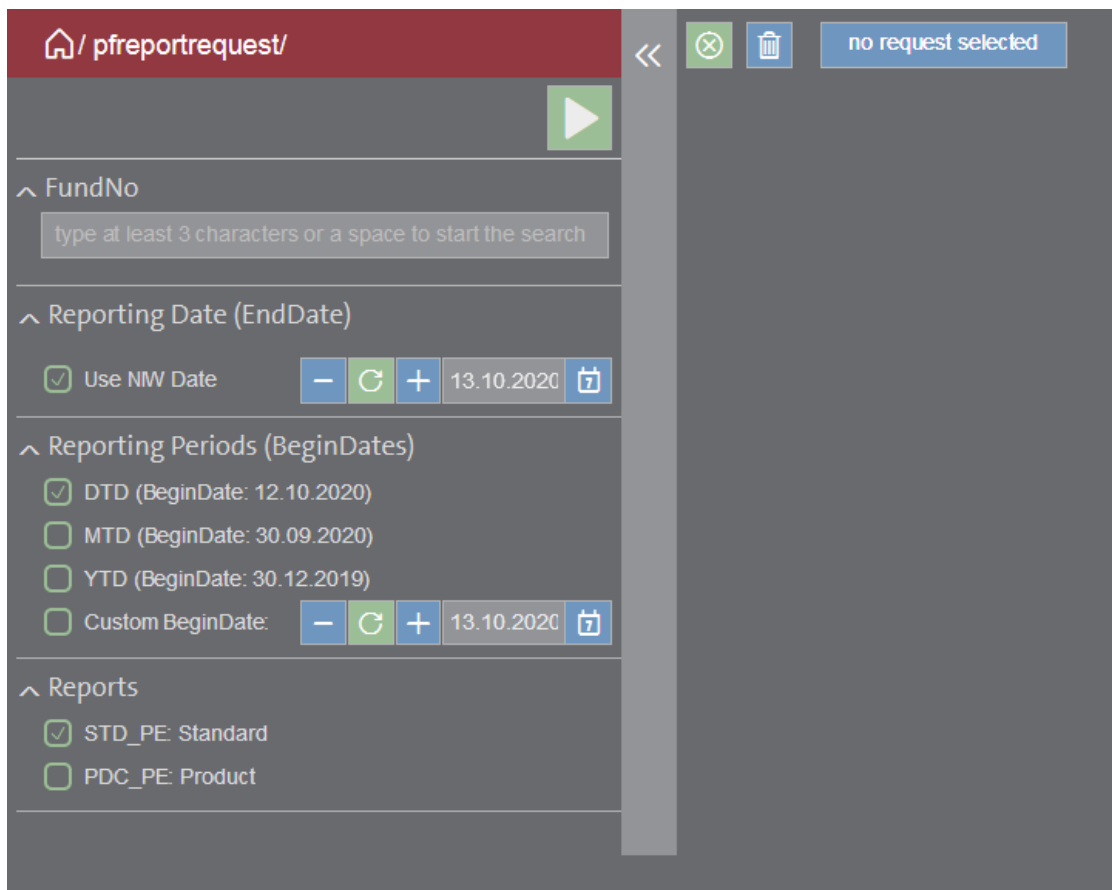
/ pfreportrequest/

«

no request selected

FundNo

type at least 3 characters or a space to start the search

Reporting Date (EndDate)

Use NIW Date − + 13.10.2020 7

Reporting Periods (BeginDates)

DTD (BeginDate: 12.10.2020)

MTD (BeginDate: 30.09.2020)

YTD (BeginDate: 30.12.2019)

Custom BeginDate: − + 13.10.2020 7

Reports

STD_PE: Standard

PDC_PE: Product